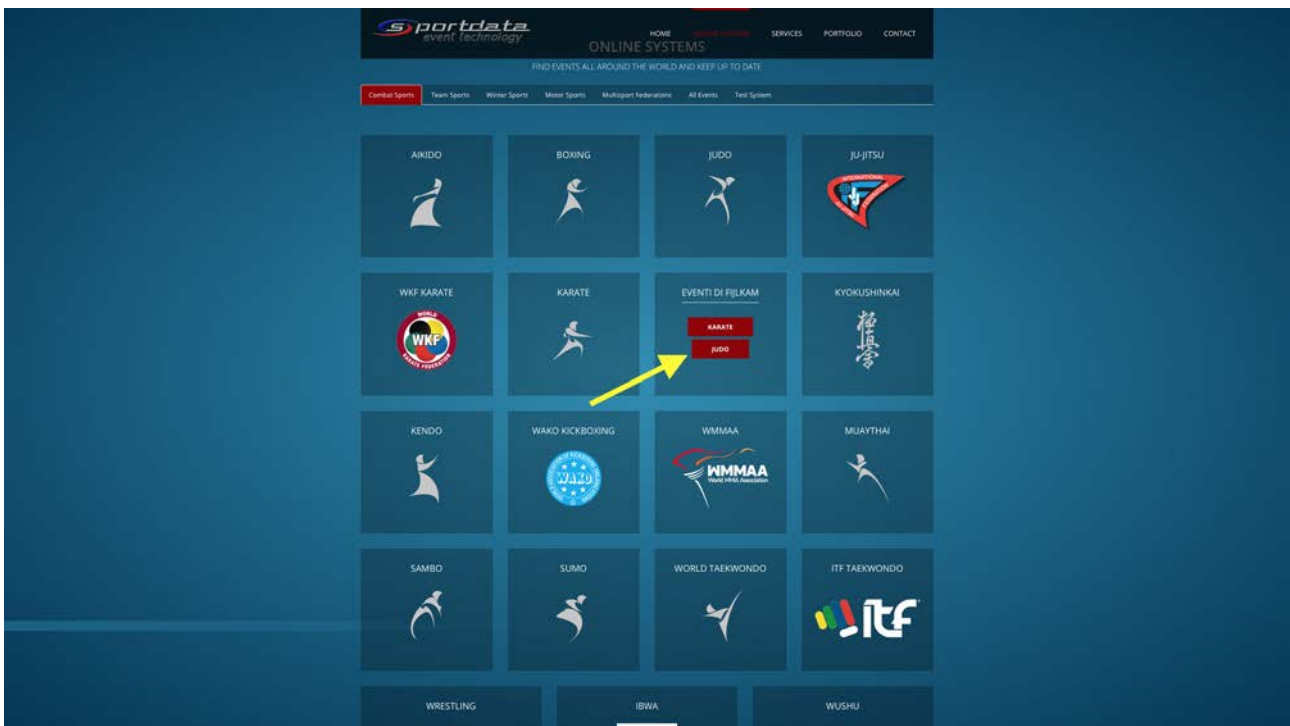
Sportdata
event technology

HOME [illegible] SERVICES PORTFOLIO CONTACT

ONLINE SYSTEMS

FIND EVENTS ALL AROUND THE WORLD AND KEEP UP TO DATE

Combat Sports Team Sports Winter Sports Motor Sports Multisport Federations All Events Test System

AIKIDO

BOXING

JUDO

JU-JITSU

WKF KARATE

WKF

KARATE

EVENTI DI FIJLKAM

KARATE

JUDO

KYOKUSHINKAI

KENDO

WAKO KICKBOXING

WAKO

WMMAA

WMMAA
World MMA Association

MUAYTHAI

SAMBO

SUMO

WORLD TAEKWONDO

ITF TAEKWONDO

ITF

WRESTLING

IBWA

WUSHU